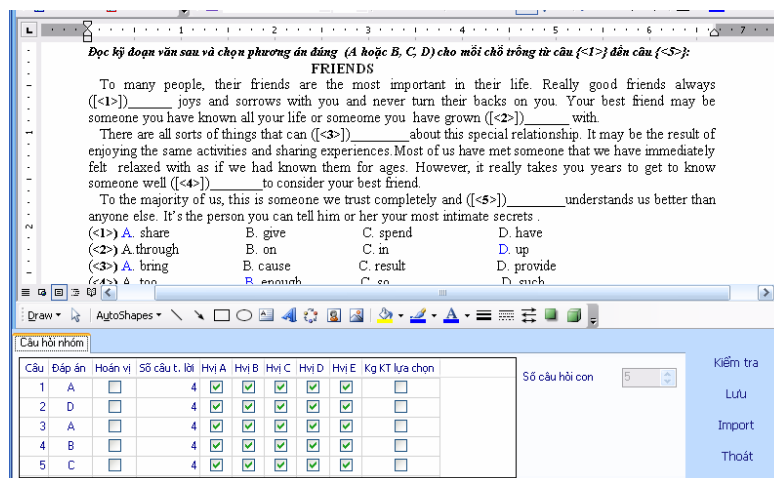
Đọc kỹ đoạn văn sau và chọn phương án đúng (A hoặc B, C, D) cho mỗi chỗ trống từ câu {<1>} đến câu {<5>}:

FRIENDS

To many people, their friends are the most important in their life. Really good friends always ([<1>])______ joys and sorrows with you and never turn their backs on you. Your best friend may be someone you have known all your life or someone you have grown up ([<2>])______ with.

There are all sorts of things that can ([<3>])________about this special relationship. It may be the result of enjoying the same activities and sharing experiences.Most of us have met someone that we have immediately felt relaxed with as if we had known them for ages. However, it really takes you years to get to know someone well ([<4>])_______to consider your best friend.

To the majority of us, this is someone we trust completely and ([<5>])________understands us better than anyone else. It's the person you can tell him or her your most intimate secrets .

(<1>) A. share B. give C. spend D. have
(<2>) A.through B. on C. in D. up
(<3>) A. bring B. cause C. result D. provide
(<4>) A. too B. enough C. so D. such

Draw AutoShapes

Câu hỏi nhóm

| Câu | Đáp án | Hoán vị | Số câu t. lời | Hvị A | Hvị B | Hvị C | Hvị D | Hvị E | Kg KT lựa chọn |
|---|---|---|---|---|---|---|---|---|---|
| 1 | A | ☐ | 4 | ☑ | ☑ | ☑ | ☑ | ☑ | ☐ |
| 2 | D | ☐ | 4 | ☑ | ☑ | ☑ | ☑ | ☑ | ☐ |
| 3 | A | ☐ | 4 | ☑ | ☑ | ☑ | ☑ | ☑ | ☐ |
| 4 | B | ☐ | 4 | ☑ | ☑ | ☑ | ☑ | ☑ | ☐ |
| 5 | C | ☐ | 4 | ☑ | ☑ | ☑ | ☑ | ☑ | ☐ |

Số câu hỏi con 5

Kiểm tra
Lưu
Import
Thoát